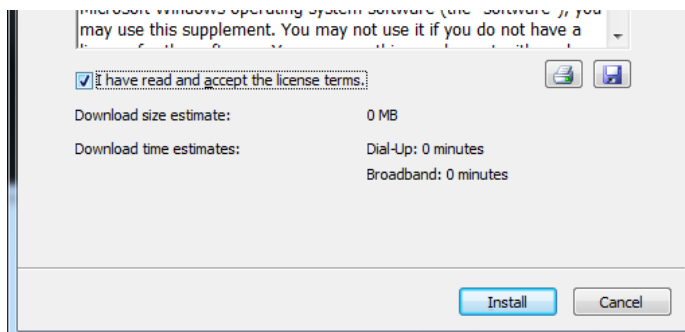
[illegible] may use this supplement. You may not use it if you do not have a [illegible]

I have read and accept the license terms.

Download size estimate: 0 MB

Download time estimates: Dial-Up: 0 minutes

Broadband: 0 minutes

Install Cancel